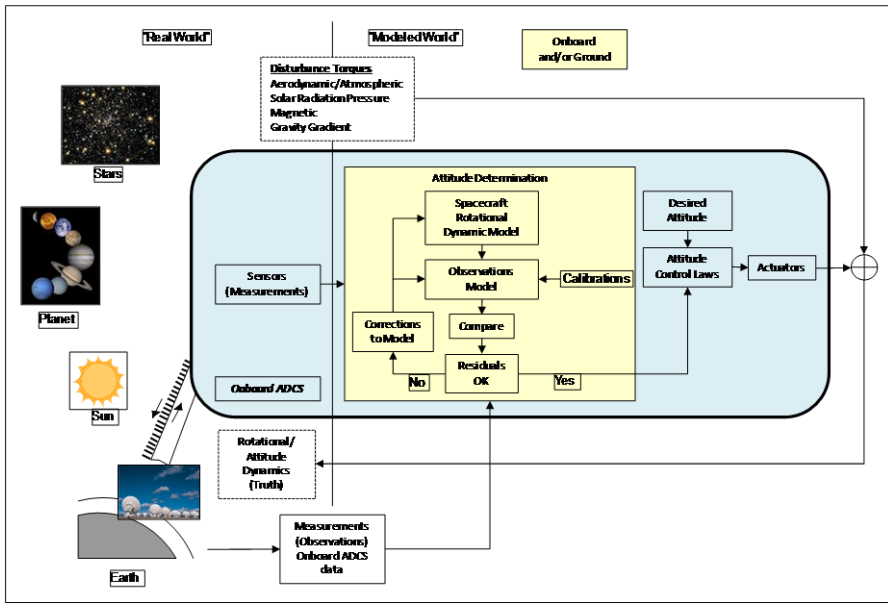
"Real World"

"Modeled World"

Onboard and/or Ground

Disturbance Torques
Aerodynamic/Atmospheric
Solar Radiation Pressure
Magnetic
Gravity Gradient

Stars

Planet

Sun

Earth

Attitude Determination

Spacecraft Rotational Dynamic Model

Observations Model

Calibrations

Compare

Corrections to Model

Residuals OK

No

Yes

Desired Attitude

Attitude Control Laws

Actuators

Sensors (Measurements)

Onboard ADCS

Rotational/ Attitude Dynamics (Truth)

Measurements (Observations) Onboard ADCS data